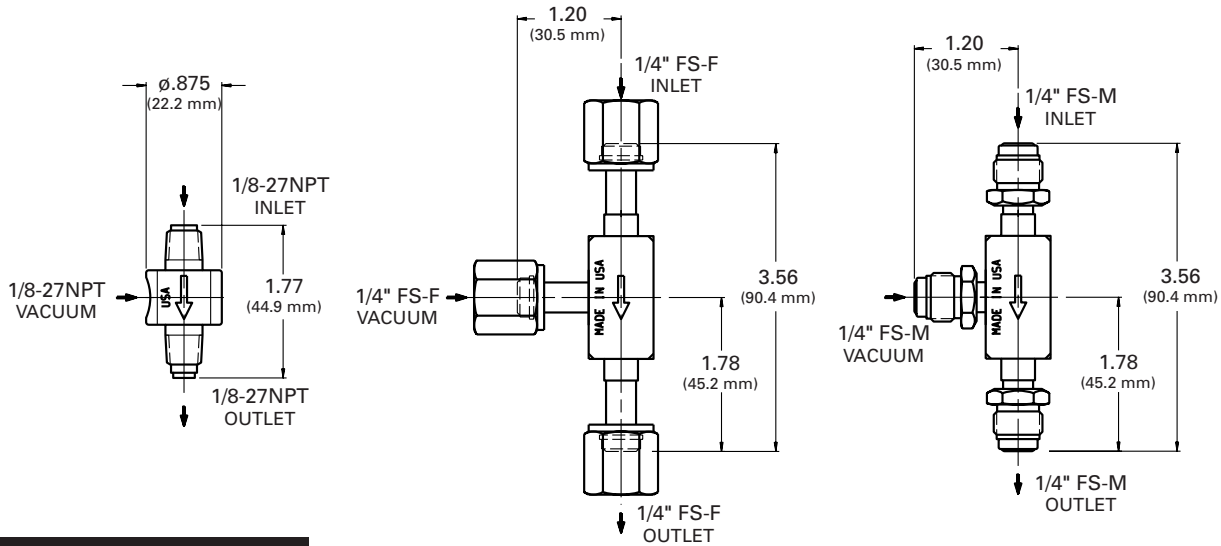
ø.875
(22.2 mm)

1/8-27NPT
INLET

1/8-27NPT
VACUUM

USA

1.77
(44.9 mm)

1/8-27NPT
OUTLET

1.20
(30.5 mm)

1/4" FS-F
INLET

1/4" FS-F
VACUUM

MADE IN USA

3.56
(90.4 mm)

1.78
(45.2 mm)

1/4" FS-F
OUTLET

1.20
(30.5 mm)

1/4" FS-M
INLET

1/4" FS-M
VACUUM

MADE IN USA

3.56
(90.4 mm)

1.78
(45.2 mm)

1/4" FS-M
OUTLET